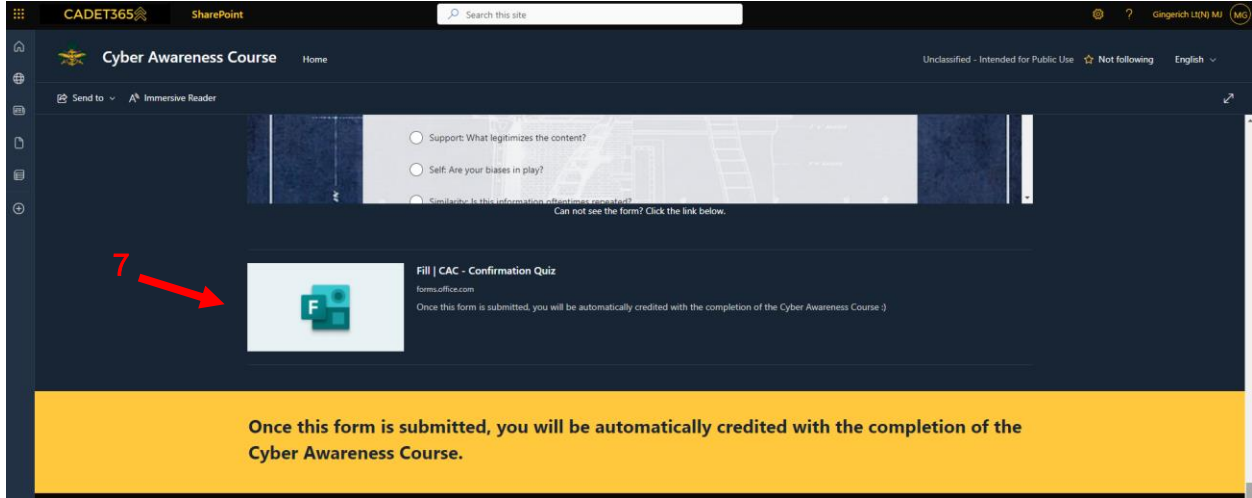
CADET365 SharePoint

Search this site

Gingerich Lt(N) MJ MG

Cyber Awareness Course Home

Unclassified - Intended for Public Use Not following English

Send to Immersive Reader

Support: What legitimizes the content?

Self: Are your biases in play?

Similarity: Is this information oftentimes repeated?

Can not see the form? Click the link below.

7

F

Fill | CAC - Confirmation Quiz

forms.office.com

Once this form is submitted, you will be automatically credited with the completion of the Cyber Awareness Course :)

Once this form is submitted, you will be automatically credited with the completion of the Cyber Awareness Course.